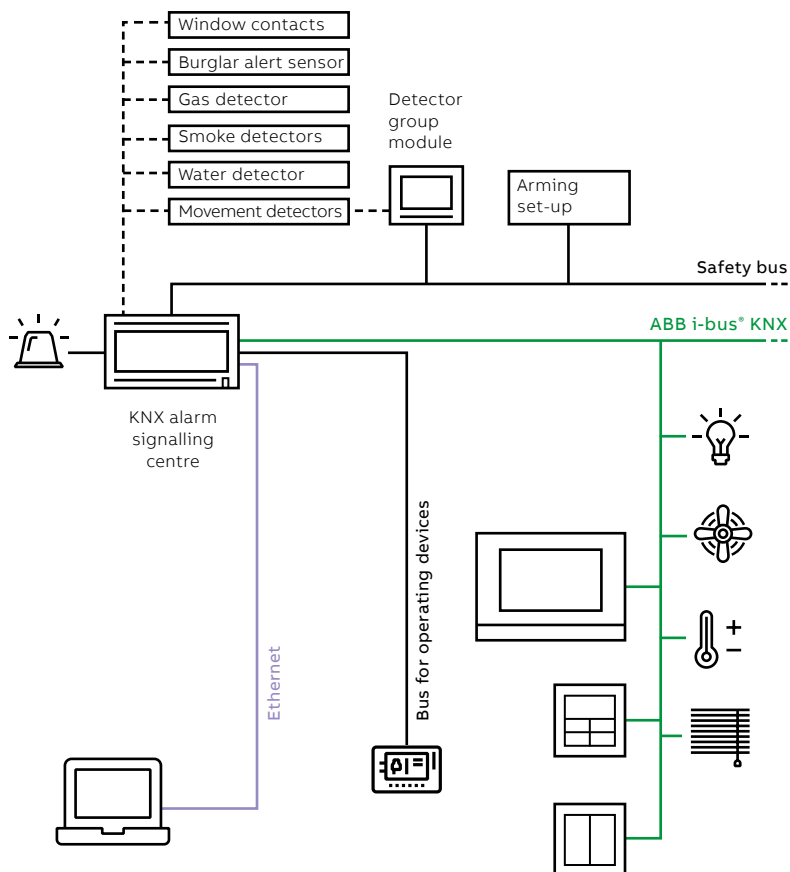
Window contacts

Burglar alert sensor

Gas detector

Smoke detectors

Water detector

Movement detectors

Detector group module

Arming set-up

Safety bus

ABB i-bus® KNX

KNX alarm signalling centre

Ethernet

Bus for operating devices

+

–